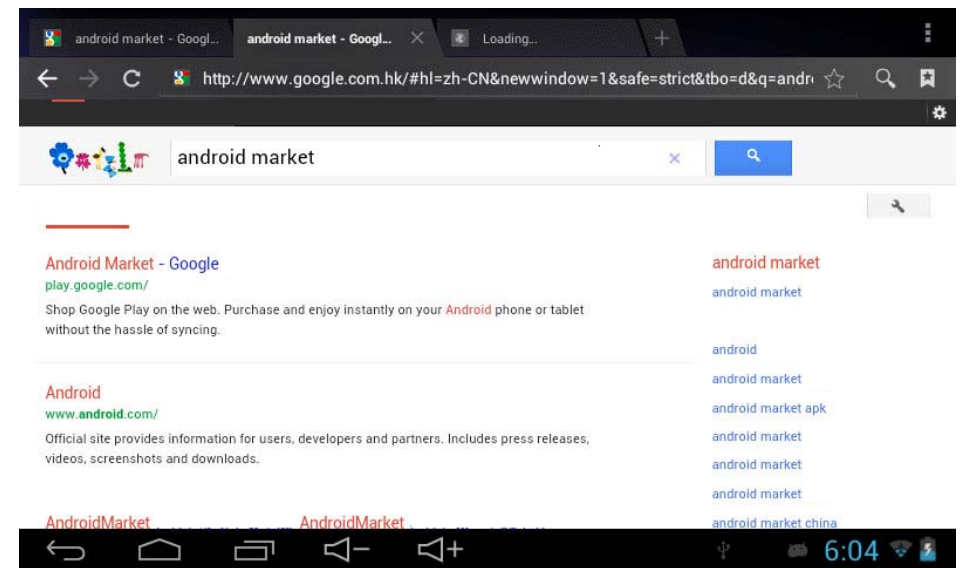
android market - Googl... android market - Googl... Loading...

http://www.google.com.hk/#hl=zh-CN&newwindow=1&safe=strict&tbo=d&q=andr

android market

Android Market - Google
play.google.com/
Shop Google Play on the web. Purchase and enjoy instantly on your Android phone or tablet without the hassle of syncing.

Android
www.android.com/
Official site provides information for users, developers and partners. Includes press releases, videos, screenshots and downloads.

AndroidMarket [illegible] AndroidMarket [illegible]

android market
android market

android
android market
android market apk
android market
android market
android market
android market china

6:04